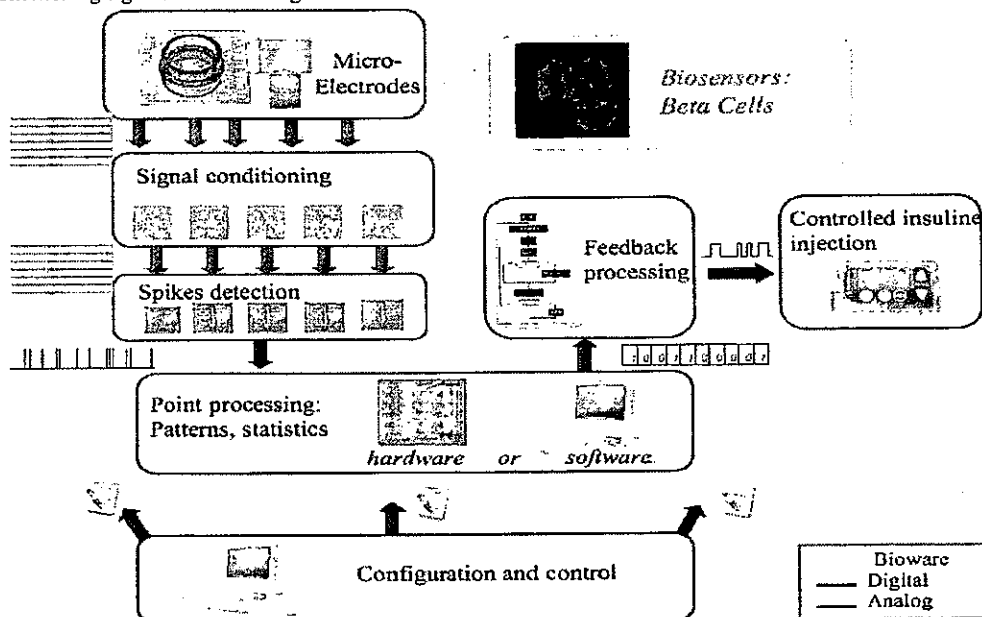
Micro-Electrodes

Biosensors: Beta Cells

Signal conditioning

Feedback processing

Controlled insuline injection

Spikes detection

Point processing: Patterns, statistics

hardware or software

Configuration and control

Bioware
Digital
Analog